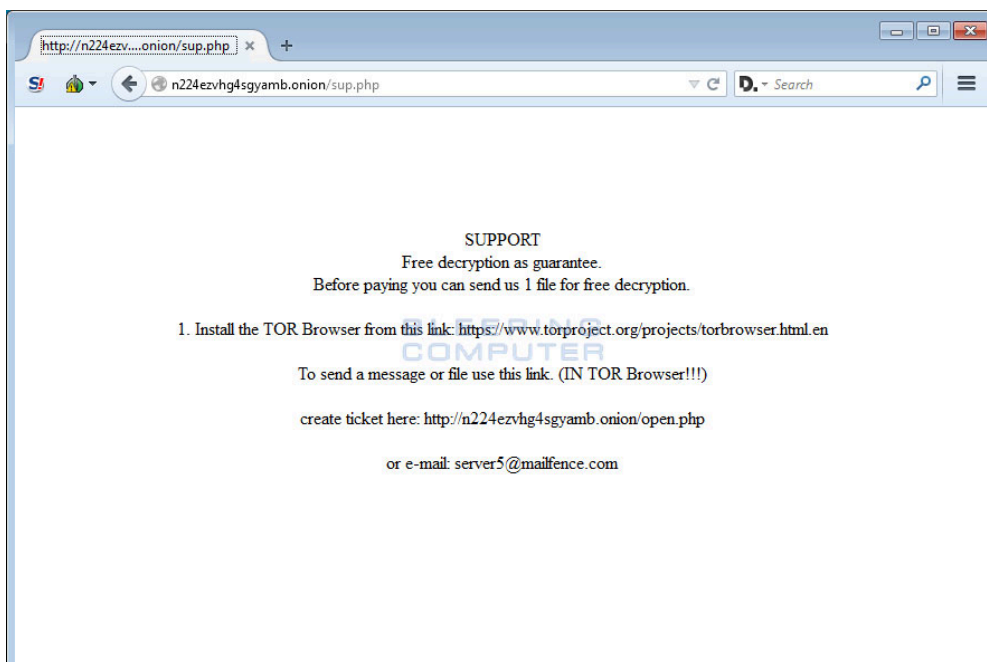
http://n224ezv....onion/sup.php ×

n224ezvhg4sgyamb.onion/sup.php

Search

SUPPORT
Free decryption as guarantee.
Before paying you can send us 1 file for free decryption.

1. Install the TOR Browser from this link: https://www.torproject.org/projects/torbrowser.html.en

BLEEPING COMPUTER

To send a message or file use this link. (IN TOR Browser!!!)

create ticket here: http://n224ezvhg4sgyamb.onion/open.php

or e-mail: server5@mailfence.com